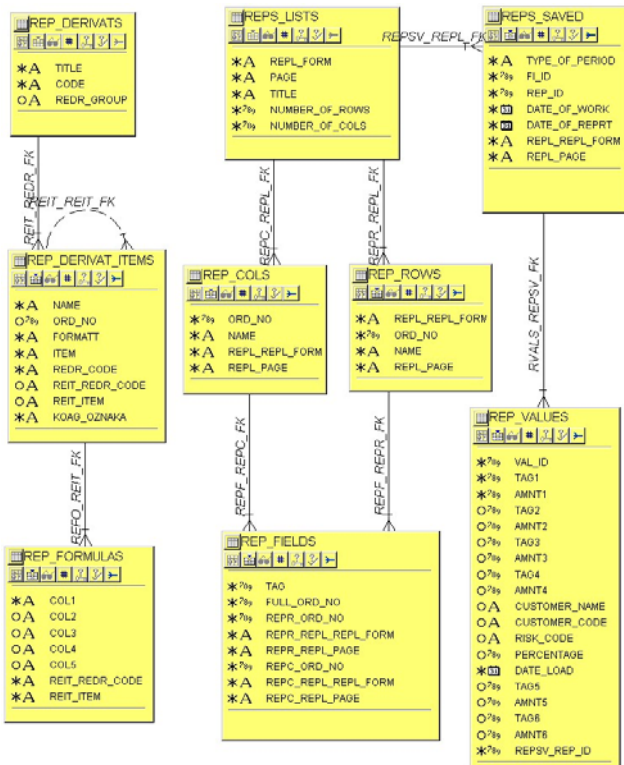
REP_DERIVATS
*A TITLE
*A CODE
OA REDR_GROUP

REPS_LISTS
*A REPL_FORM
*A PAGE
*A TITLE
*789 NUMBER_OF_ROWS
*789 NUMBER_OF_COLS

REPSV_REPL_FK

REPS_SAVED
*A TYPE_OF_PERIOD
*789 FI_ID
*789 REP_ID
* DATE_OF_WORK
* DATE_OF_REPRT
*A REPL_REPL_FORM
*A REPL_PAGE

REIT_REDR_FK
REIT_REIT_FK
REPC_REPL_FK
REPR_REPL_FK
RVALS_REPSV_FK

REP_DERIVAT_ITEMS
*A NAME
O789 ORD_NO
*A FORMATT
*A ITEM
*A REDR_CODE
OA REIT_REDR_CODE
OA REIT_ITEM
*A KOAG_OZNAKA

REP_COLS
*789 ORD_NO
*A NAME
*A REPL_REPL_FORM
*A REPL_PAGE

REP_ROWS
*A REPL_REPL_FORM
*789 ORD_NO
*A NAME
*A REPL_PAGE

REFO_REIT_FK
REPF_REPC_FK
REPF_REPR_FK

REP_VALUES
*789 VAL_ID
*789 TAG1
*789 AMNT1
O789 TAG2
O789 AMNT2
O789 TAG3
O789 AMNT3
O789 TAG4
O789 AMNT4
OA CUSTOMER_NAME
OA CUSTOMER_CODE
OA RISK_CODE
O789 PERCENTAGE
O DATE_LOAD
O789 TAG5
O789 AMNT5
O789 TAG6
O789 AMNT6
*789 REPSV_REP_ID

REP_FORMULAS
*A COL1
OA COL2
OA COL3
OA COL4
OA COL5
*A REIT_REDR_CODE
*A REIT_ITEM

REP_FIELDS
*789 TAG
*789 FULL_ORD_NO
*789 REPR_ORD_NO
*A REPR_REPL_REPL_FORM
*A REPR_REPL_PAGE
*789 REPC_ORD_NO
*A REPC_REPL_REPL_FORM
*A REPC_REPL_PAGE